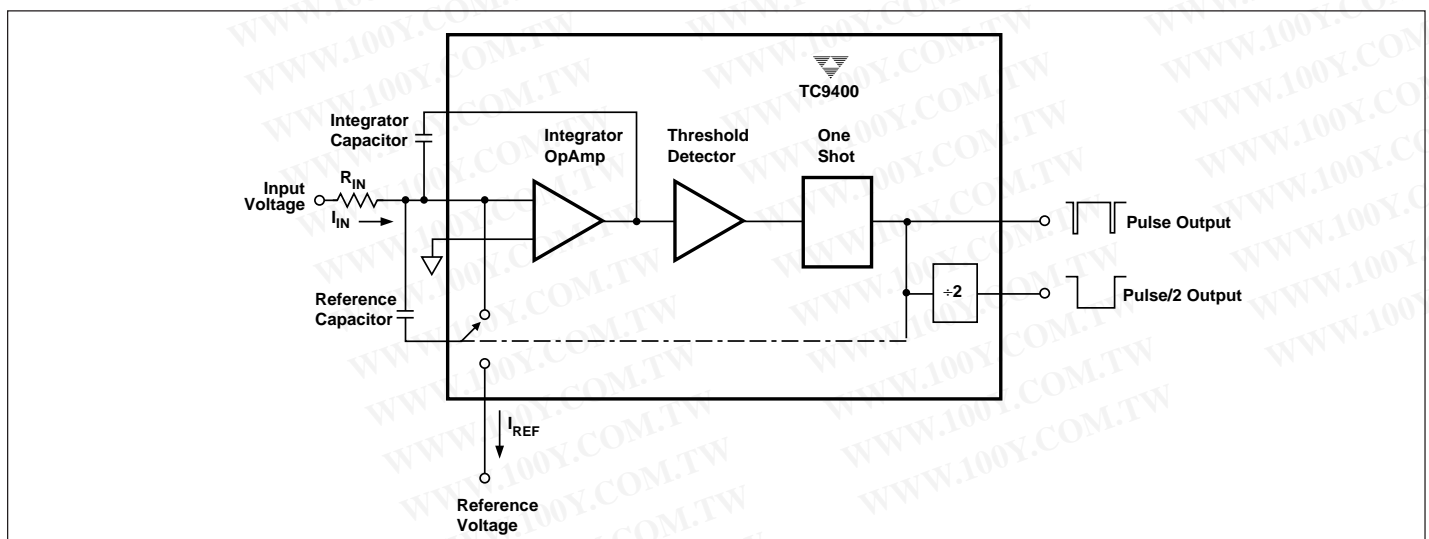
TC9400

Integrator Capacitor

Integrator OpAmp

Threshold Detector

One Shot

Input Voltage

$R_{IN}$

$I_{IN}$

Pulse Output

÷2

Pulse/2 Output

Reference Capacitor

$I_{REF}$

Reference Voltage

WWW.100Y.COM.TW